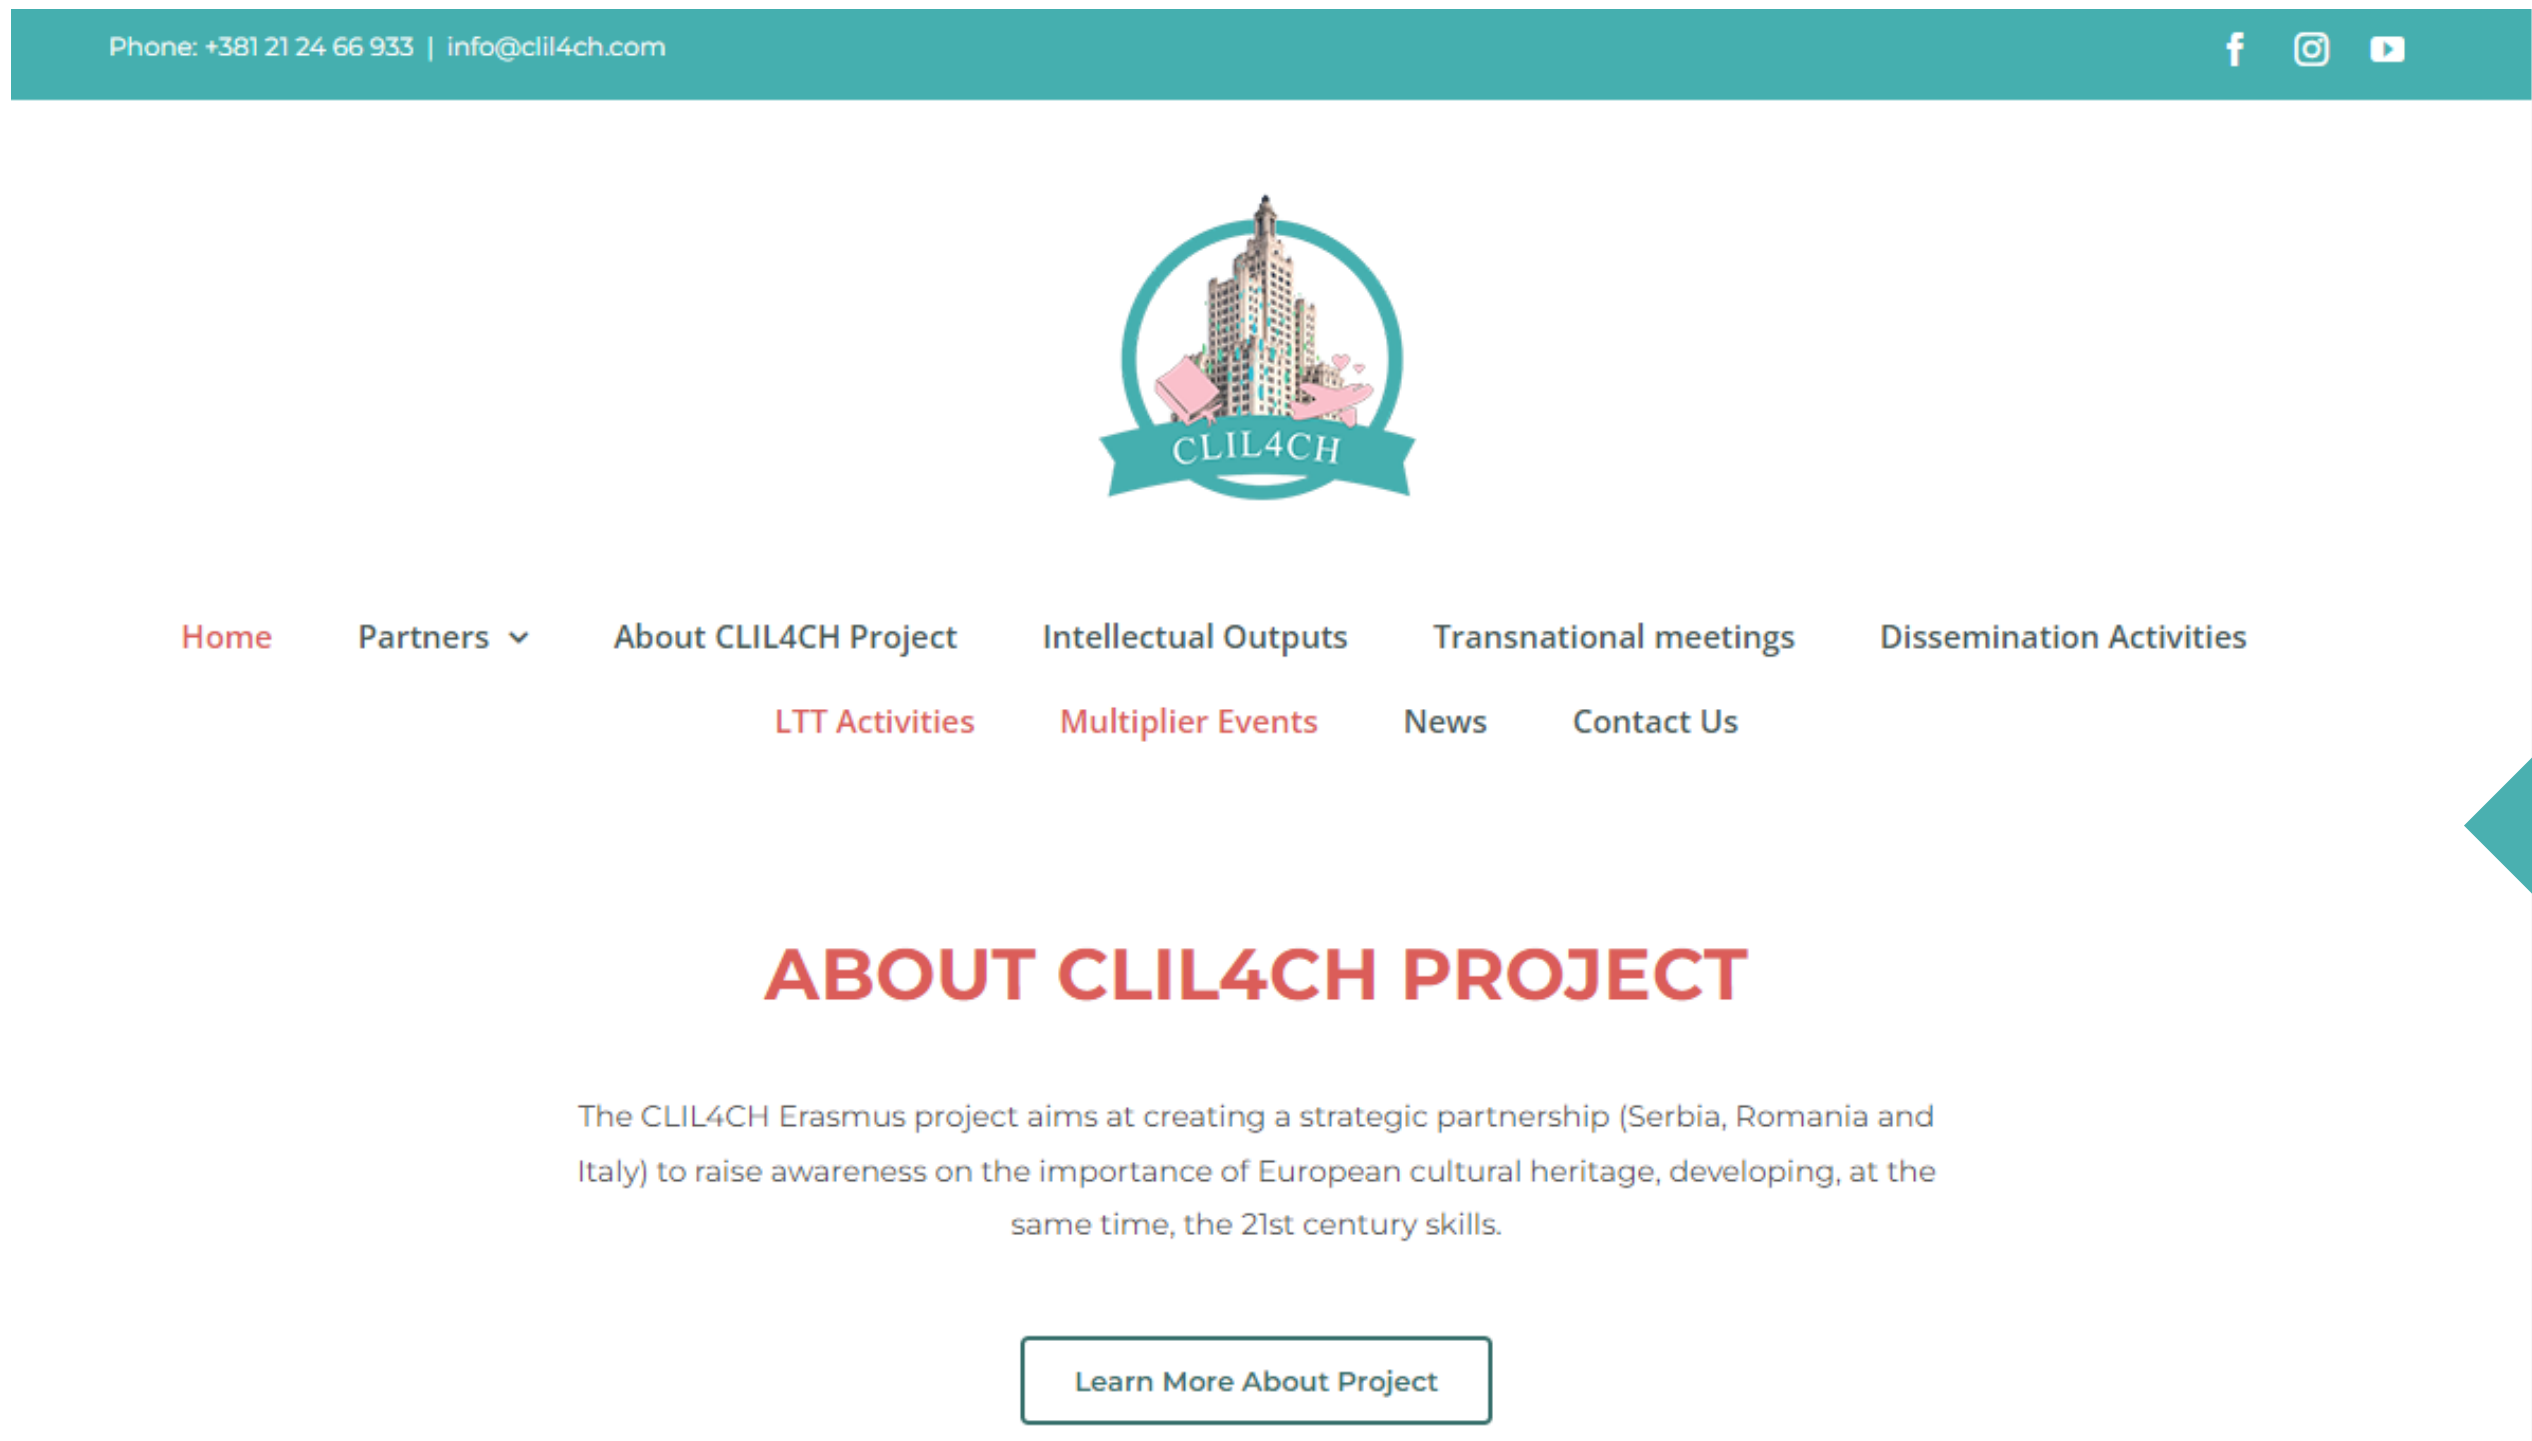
Phone: +381 21 24 66 933 | info@clil4ch.com

CLIL4CH

Home
Partners
About CLIL4CH Project
Intellectual Outputs
Transnational meetings
Dissemination Activities
LTT Activities
Multiplier Events
News
Contact Us

ABOUT CLIL4CH PROJECT

The CLIL4CH Erasmus project aims at creating a strategic partnership (Serbia, Romania and Italy) to raise awareness on the importance of European cultural heritage, developing, at the same time, the 21st century skills.

Learn More About Project